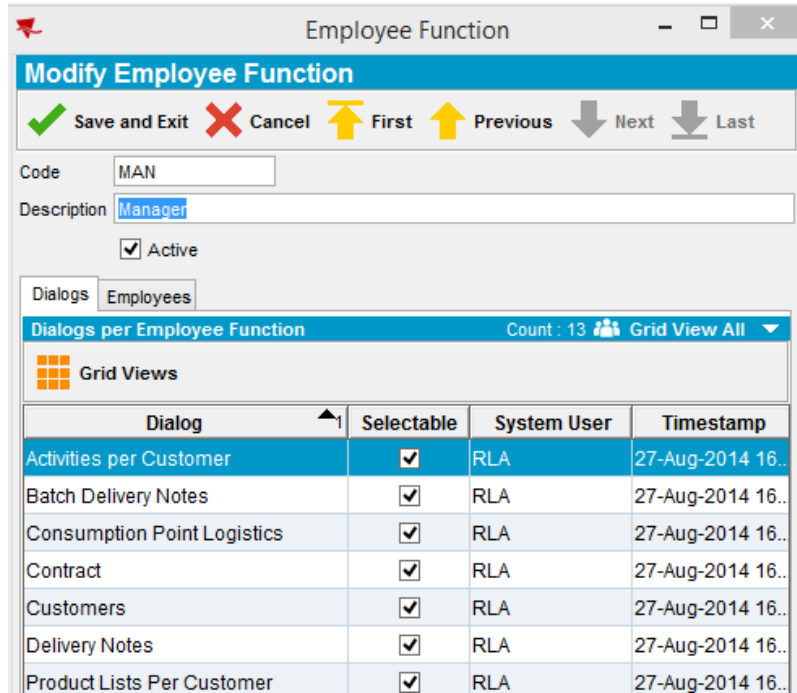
Employee Function

Modify Employee Function

Save and Exit Cancel First Previous Next Last

Code MAN

Description Manager

Active

Dialogs Employees

Dialogs per Employee Function Count : 13 Grid View All

Grid Views

| Dialog | Selectable | System User | Timestamp |
|---|---|---|---|
| Activities per Customer | ✔ | RLA | 27-Aug-2014 16.. |
| Batch Delivery Notes | ✔ | RLA | 27-Aug-2014 16.. |
| Consumption Point Logistics | ✔ | RLA | 27-Aug-2014 16.. |
| Contract | ✔ | RLA | 27-Aug-2014 16.. |
| Customers | ✔ | RLA | 27-Aug-2014 16.. |
| Delivery Notes | ✔ | RLA | 27-Aug-2014 16.. |
| Product Lists Per Customer | ✔ | RLA | 27-Aug-2014 16.. |